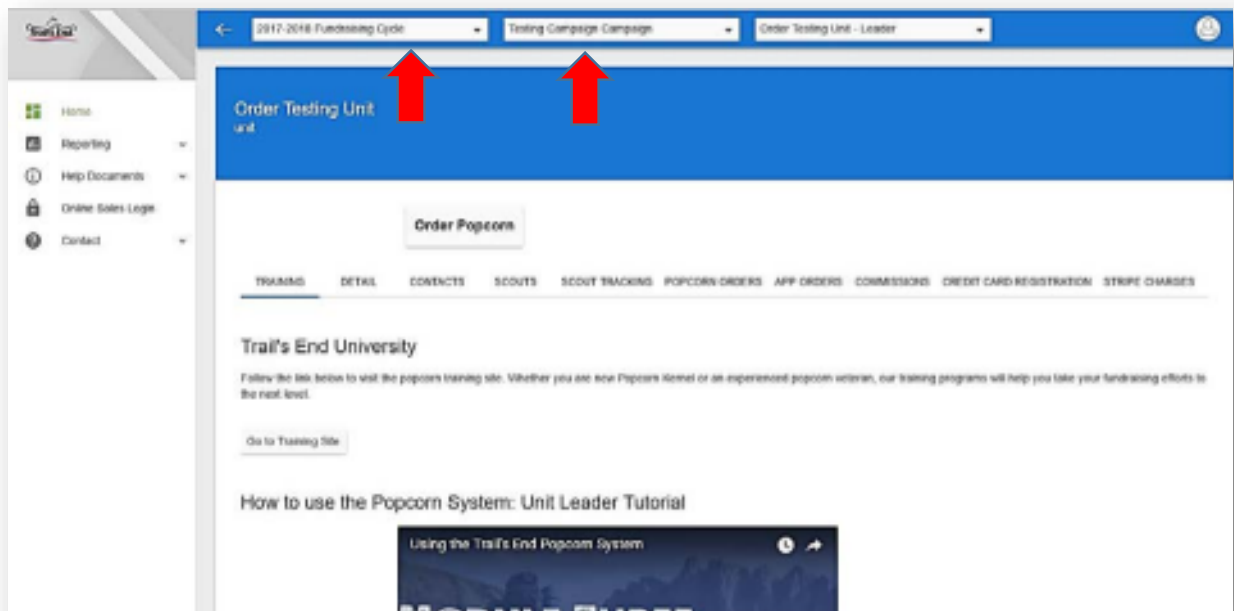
Trail's End

Home
Reporting
Help Documents
Online Sales Login
Contact

2017-2018 Fundraising Cycle
Testing Campaign Campaign
Order Testing Unit - Leader

Order Testing Unit
unit

Order Popcorn

TRAINING DETAIL CONTACTS SCOUTS SCOUT TRACKING POPCORN ORDERS APP ORDERS COMMISSIONS CREDIT CARD REGISTRATION STRIPE CHARGES

Trail's End University

Follow the link below to visit the popcorn training site. Whether you are new Popcorn Kernel or an experienced popcorn veteran, our training programs will help you take your fundraising efforts to the next level.

Go to Training Site

How to use the Popcorn System: Unit Leader Tutorial

Using the Trail's End Popcorn System

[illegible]